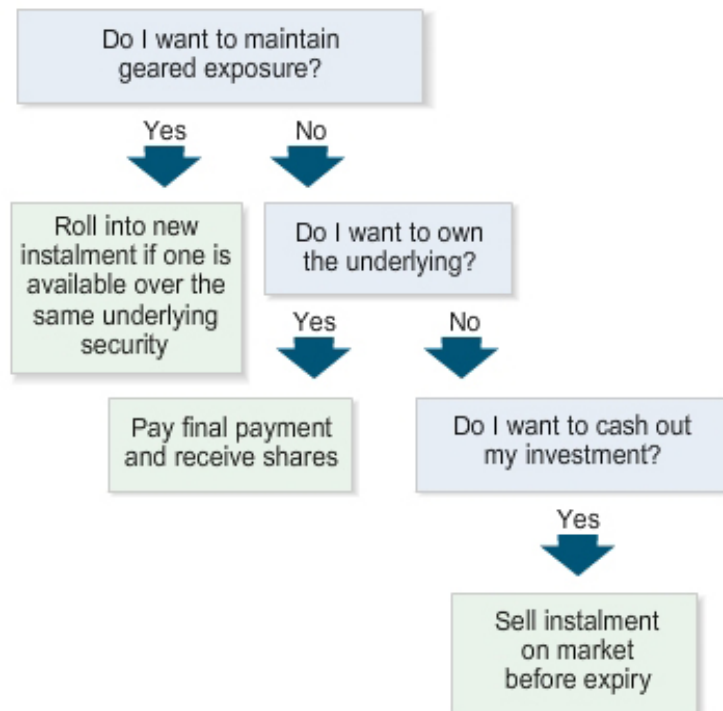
Do I want to maintain geared exposure?

Yes

No

Roll into new instalment if one is available over the same underlying security

Do I want to own the underlying?

Yes

No

Pay final payment and receive shares

Do I want to cash out my investment?

Yes

Sell instalment on market before expiry